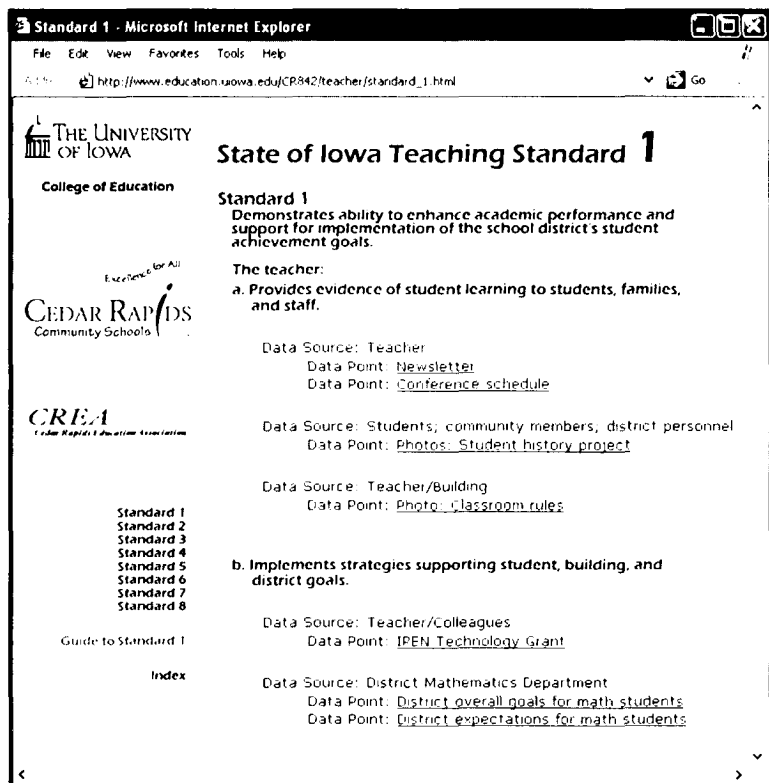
Standard 1 - Microsoft Internet Explorer

File Edit View Favorites Tools Help

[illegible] http://www.education.uiowa.edu/CP842/teacher/standard_1.html Go

THE UNIVERSITY OF IOWA

College of Education

Excellence for All

CEDAR RAPIDS Community Schools

CREA
Cedar Rapids Education Association

Standard 1
Standard 2
Standard 3
Standard 4
Standard 5
Standard 6
Standard 7
Standard 8

Guide to Standard 1

Index

State of Iowa Teaching Standard 1

Standard 1
Demonstrates ability to enhance academic performance and support for implementation of the school district's student achievement goals.

The teacher:
a. Provides evidence of student learning to students, families, and staff.

Data Source: Teacher
Data Point: Newsletter
Data Point: Conference schedule

Data Source: Students; community members; district personnel
Data Point: Photos: Student history project

Data Source: Teacher/Building
Data Point: Photo: Classroom rules

b. Implements strategies supporting student, building, and district goals.

Data Source: Teacher/Colleagues
Data Point: IPEN Technology Grant

Data Source: District Mathematics Department
Data Point: District overall goals for math students
Data Point: District expectations for math students